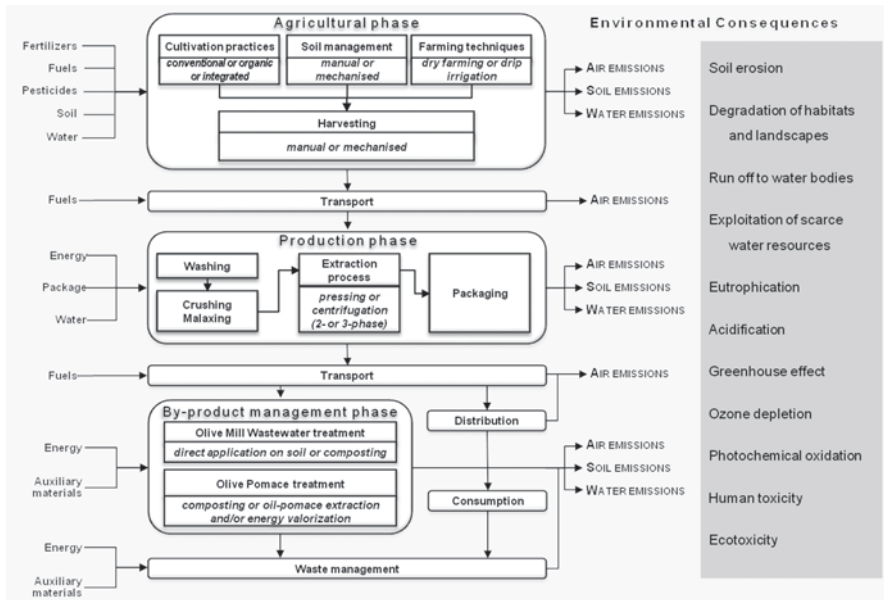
Agricultural phase

Environmental Consequences

Fertilizers
Fuels
Pesticides
Soil
Water

Cultivation practices
conventional or organic or integrated

Soil management
manual or mechanised

Farming techniques
dry farming or drip irrigation

Harvesting
manual or mechanised

AIR EMISSIONS
SOIL EMISSIONS
WATER EMISSIONS

Fuels
Transport
AIR EMISSIONS

Production phase

Energy
Package
Water

Washing
Crushing Malaxing
Extraction process
pressing or centrifugation (2- or 3-phase)
Packaging

AIR EMISSIONS
SOIL EMISSIONS
WATER EMISSIONS

Fuels
Transport
AIR EMISSIONS

By-product management phase

Energy
Auxiliary materials

Olive Mill Wastewater treatment
direct application on soil or composting

Olive Pomace treatment
composting or oil-pomace extraction and/or energy valorization

Distribution
Consumption

AIR EMISSIONS
SOIL EMISSIONS
WATER EMISSIONS

Energy
Auxiliary materials
Waste management

Soil erosion
Degradation of habitats and landscapes
Run off to water bodies
Exploitation of scarce water resources
Eutrophication
Acidification
Greenhouse effect
Ozone depletion
Photochemical oxidation
Human toxicity
Ecotoxicity